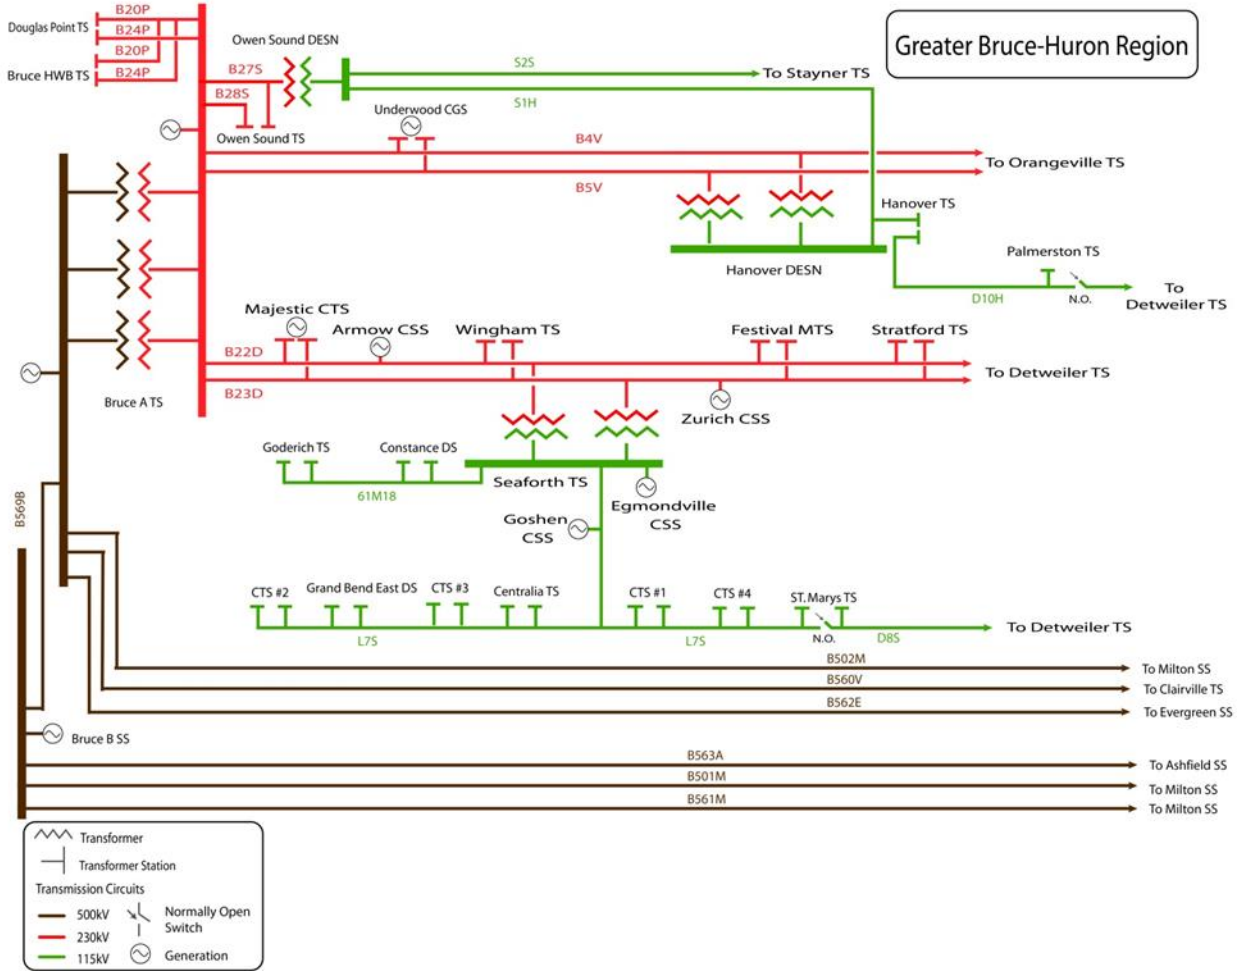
Greater Bruce-Huron Region

Douglas Point TS
B20P
B24P
B20P
B24P
Bruce HWB TS
Owen Sound DESN
B27S
B28S
Owen Sound TS
S2S
To Stayner TS
S1H
Underwood CGS
B4V
To Orangeville TS
B5V
Hanover TS
Hanover DESN
Palmerston TS
D10H
N.O.
To Detweiler TS
Majestic CTS
Armow CSS
Wingham TS
Festival MTS
Stratford TS
B22D
To Detweiler TS
B23D
Bruce A TS
Zurich CSS
Goderich TS
Constance DS
Seaforth TS
61M18
Egmondville CSS
Goshen CSS
B569B
CTS #2
Grand Bend East DS
CTS #3
Centralia TS
CTS #1
CTS #4
ST. Marys TS
L7S
L7S
N.O.
D8S
To Detweiler TS
B502M
To Milton SS
B560V
To Clairville TS
B562E
To Evergreen SS
Bruce B SS
B563A
To Ashfield SS
B501M
To Milton SS
B561M
To Milton SS

Transformer
Transformer Station
Transmission Circuits
500kV
230kV
115kV
Normally Open Switch
Generation